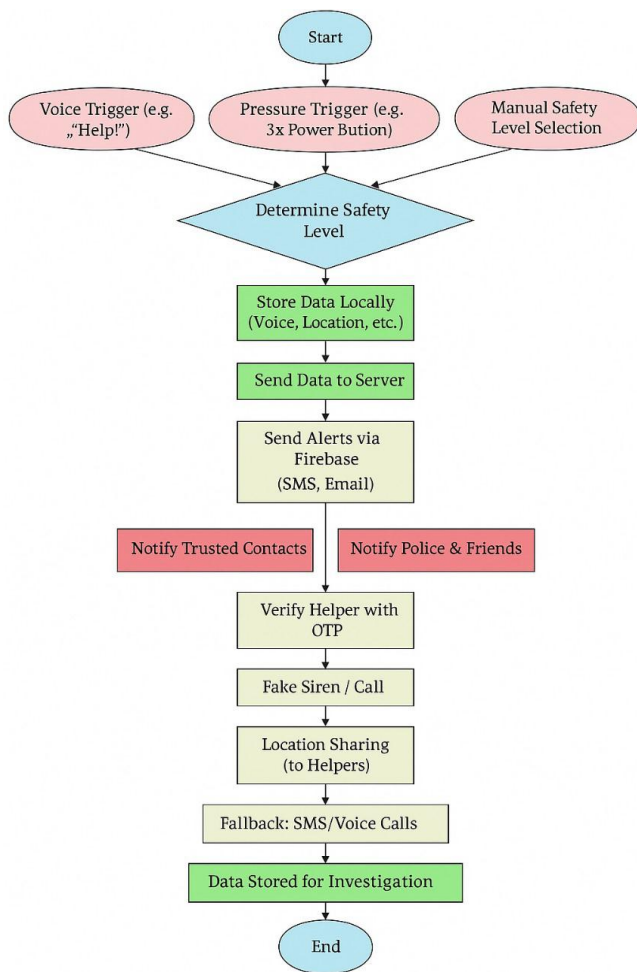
Start

Voice Trigger (e.g. „Help!")

Pressure Trigger (e.g. 3x Power Bution)

Manual Safety Level Selection

Determine Safety Level

Store Data Locally (Voice, Location, etc.)

Send Data to Server

Send Alerts via Firebase (SMS, Email)

Notify Trusted Contacts

Notify Police & Friends

Verify Helper with OTP

Fake Siren / Call

Location Sharing (to Helpers)

Fallback: SMS/Voice Calls

Data Stored for Investigation

End